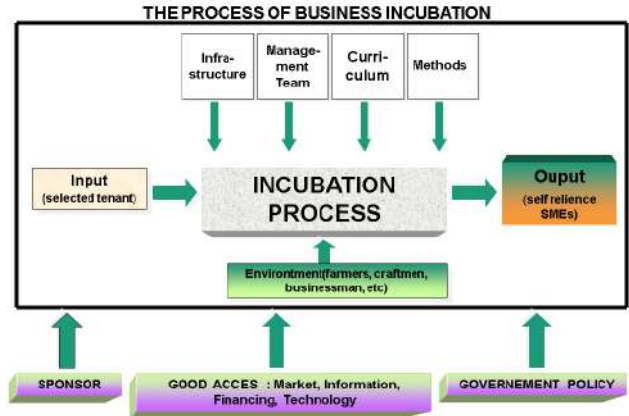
THE PROCESS OF BUSINESS INCUBATION

Infrastructure

Management Team

Curriculum

Methods

Input (selected tenant)

INCUBATION PROCESS

Ouput (self relience SMEs)

Environment(farmers, craftmen, businessman, etc)

SPONSOR

GOOD ACCES : Market, Information, Financing, Technology

GOVERNEMENT POLICY